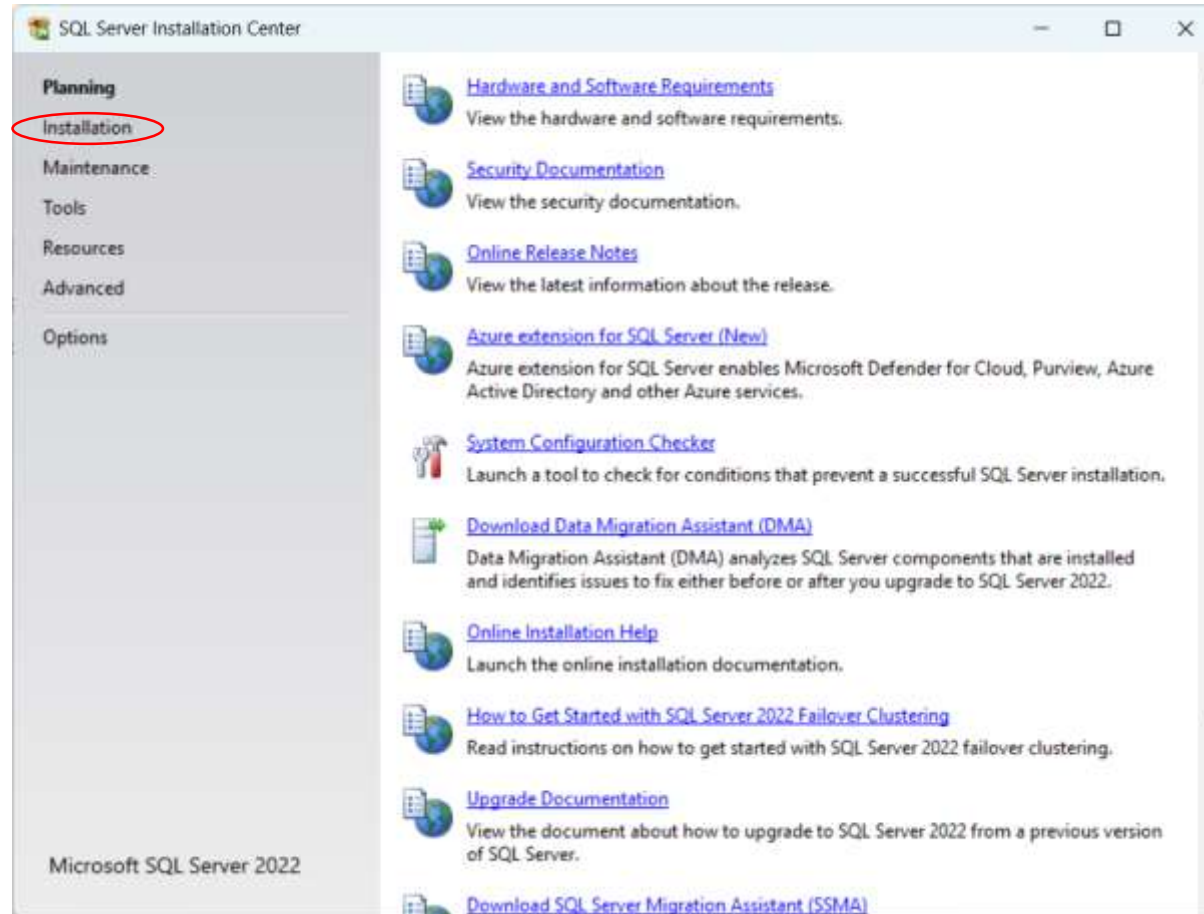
SQL Server Installation Center

Planning
Installation
Maintenance
Tools
Resources
Advanced
Options

Microsoft SQL Server 2022

Hardware and Software Requirements
View the hardware and software requirements.

Security Documentation
View the security documentation.

Online Release Notes
View the latest information about the release.

Azure extension for SQL Server (New)
Azure extension for SQL Server enables Microsoft Defender for Cloud, Purview, Azure Active Directory and other Azure services.

System Configuration Checker
Launch a tool to check for conditions that prevent a successful SQL Server installation.

Download Data Migration Assistant (DMA)
Data Migration Assistant (DMA) analyzes SQL Server components that are installed and identifies issues to fix either before or after you upgrade to SQL Server 2022.

Online Installation Help
Launch the online installation documentation.

How to Get Started with SQL Server 2022 Failover Clustering
Read instructions on how to get started with SQL Server 2022 failover clustering.

Upgrade Documentation
View the document about how to upgrade to SQL Server 2022 from a previous version of SQL Server.

Download SQL Server Migration Assistant (SSMA)